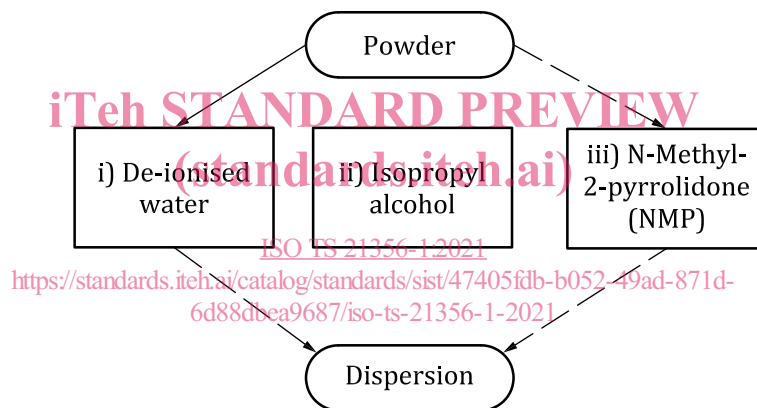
Powder

iTeh STANDARD PREVIEW
(standards.iteh.ai)

i) De-ionised water

ii) Isopropyl alcohol

iii) N-Methyl-2-pyrrolidone (NMP)

ISO TS 21356-1:2021
https://standards.iteh.ai/catalog/standards/sist/47405fdb-b052-49ad-871d-6d88dbea9687/iso-ts-21356-1-2021

Dispersion